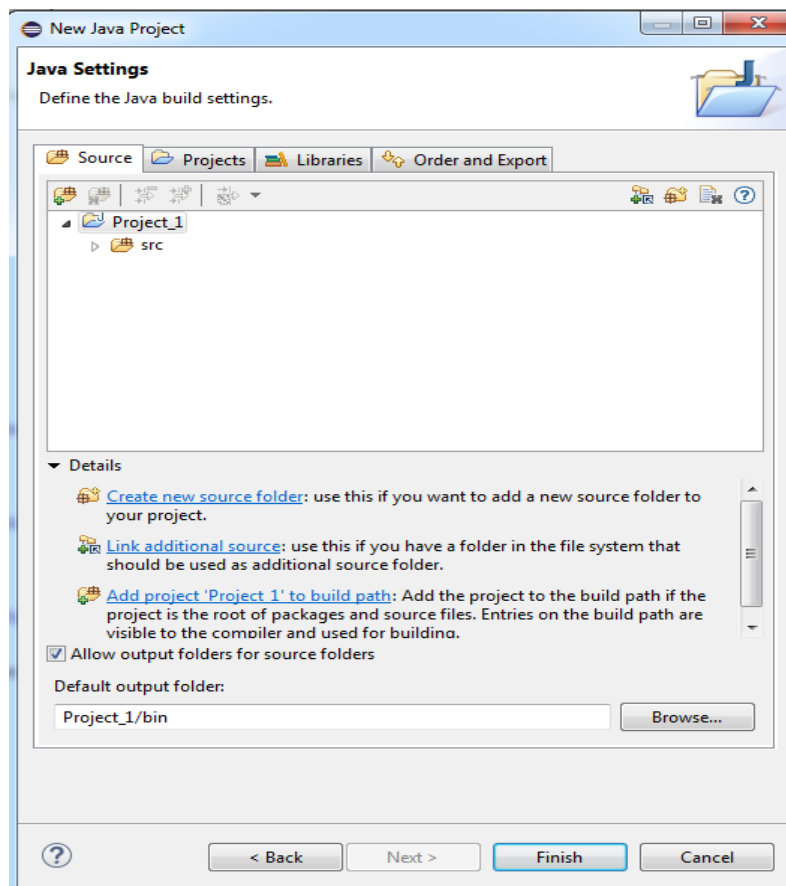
New Java Project

Java Settings

Define the Java build settings.

Source | Projects | Libraries | Order and Export

Project_1
src

Details

Create new source folder: use this if you want to add a new source folder to your project.

Link additional source: use this if you have a folder in the file system that should be used as additional source folder.

Add project 'Project 1' to build path: Add the project to the build path if the project is the root of packages and source files. Entries on the build path are visible to the compiler and used for building.

Allow output folders for source folders

Default output folder:

Project_1/bin

Browse...

< Back | Next > | Finish | Cancel